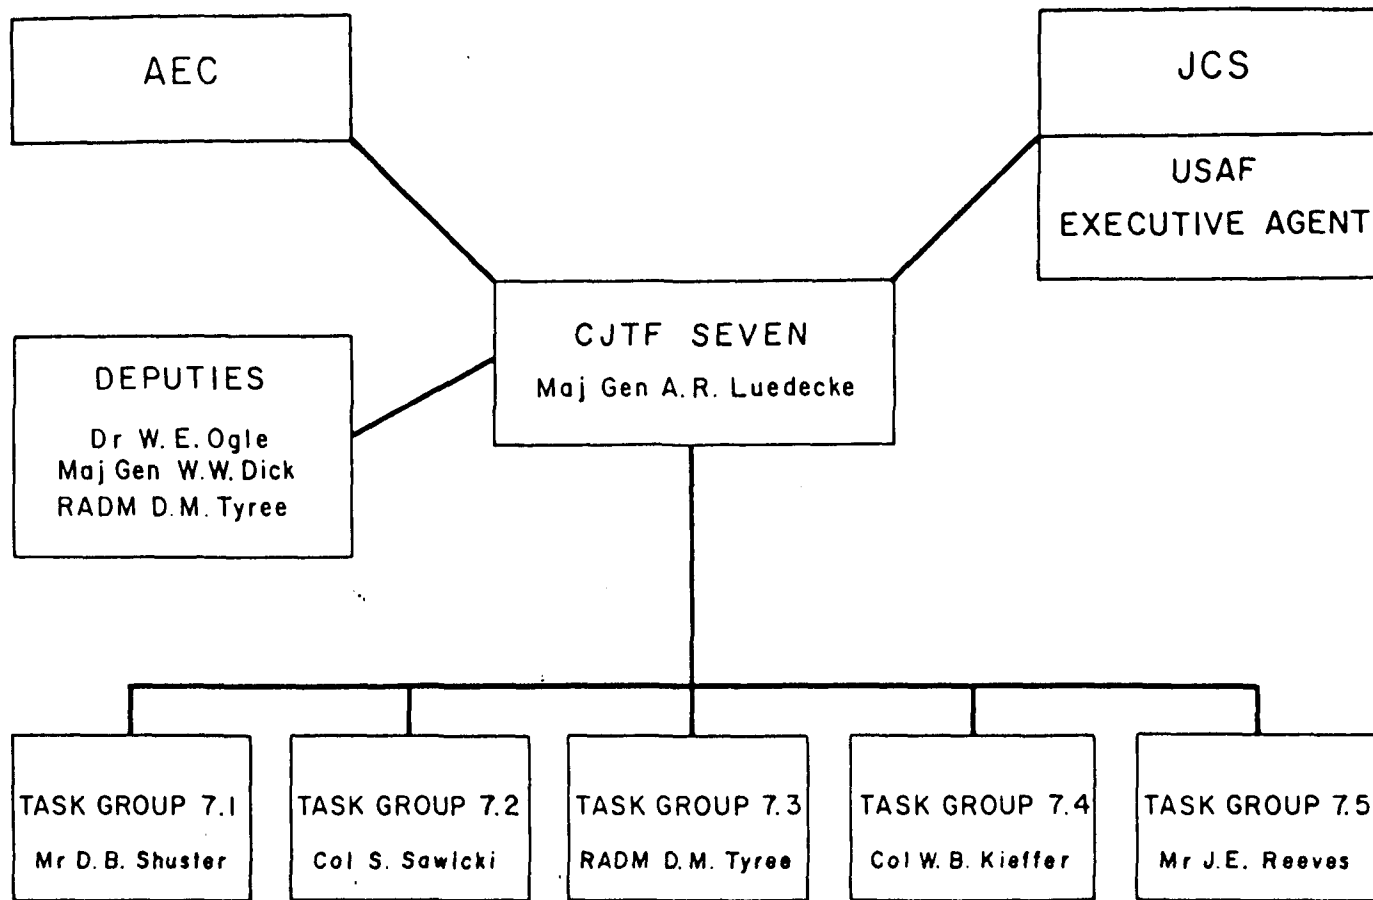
AEC

JCS

USAF
EXECUTIVE AGENT

CJTF SEVEN
Maj Gen A.R. Luedecke

DEPUTIES
Dr W.E. Ogle
Maj Gen W.W. Dick
RADM D.M. Tyree

TASK GROUP 7.1
Mr D.B. Shuster

TASK GROUP 7.2
Col S. Sawicki

TASK GROUP 7.3
RADM D.M. Tyree

TASK GROUP 7.4
Col W.B. Kieffer

TASK GROUP 7.5
Mr J.E. Reeves